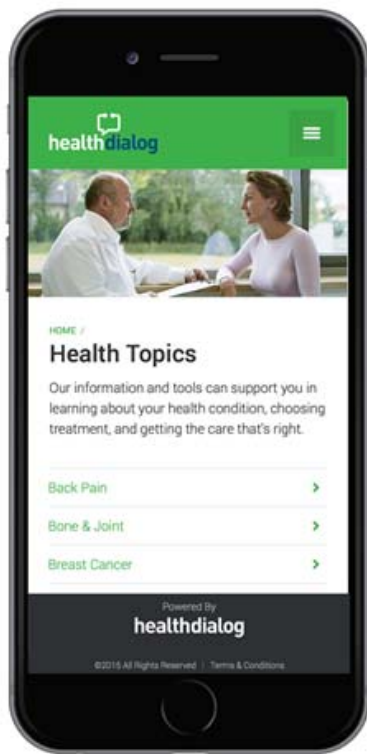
healthdialog

HOME /

Health Topics

Our information and tools can support you in learning about your health condition, choosing treatment, and getting the care that's right.

Back Pain >

Bone & Joint >

Breast Cancer >

Powered By
healthdialog

©2015 All Rights Reserved | Terms & Conditions